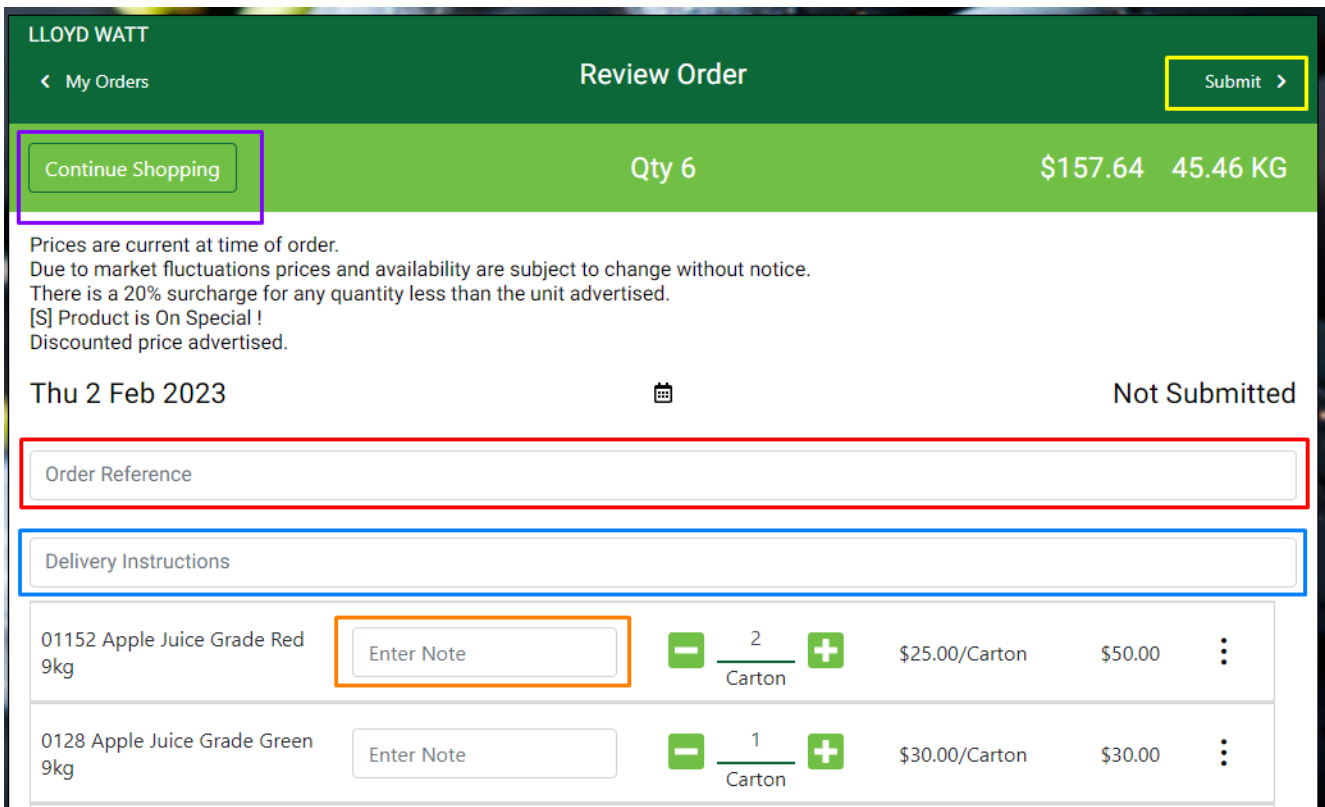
LLOYD WATT

My Orders

Review Order

Submit

Continue Shopping

Qty 6

$157.64 45.46 KG

Prices are current at time of order.
Due to market fluctuations prices and availability are subject to change without notice.
There is a 20% surcharge for any quantity less than the unit advertised.
[S] Product is On Special !
Discounted price advertised.

Thu 2 Feb 2023

Not Submitted

Order Reference

Delivery Instructions

01152 Apple Juice Grade Red 9kg

Enter Note

2
Carton

$25.00/Carton

$50.00

0128 Apple Juice Grade Green 9kg

Enter Note

1
Carton

$30.00/Carton

$30.00